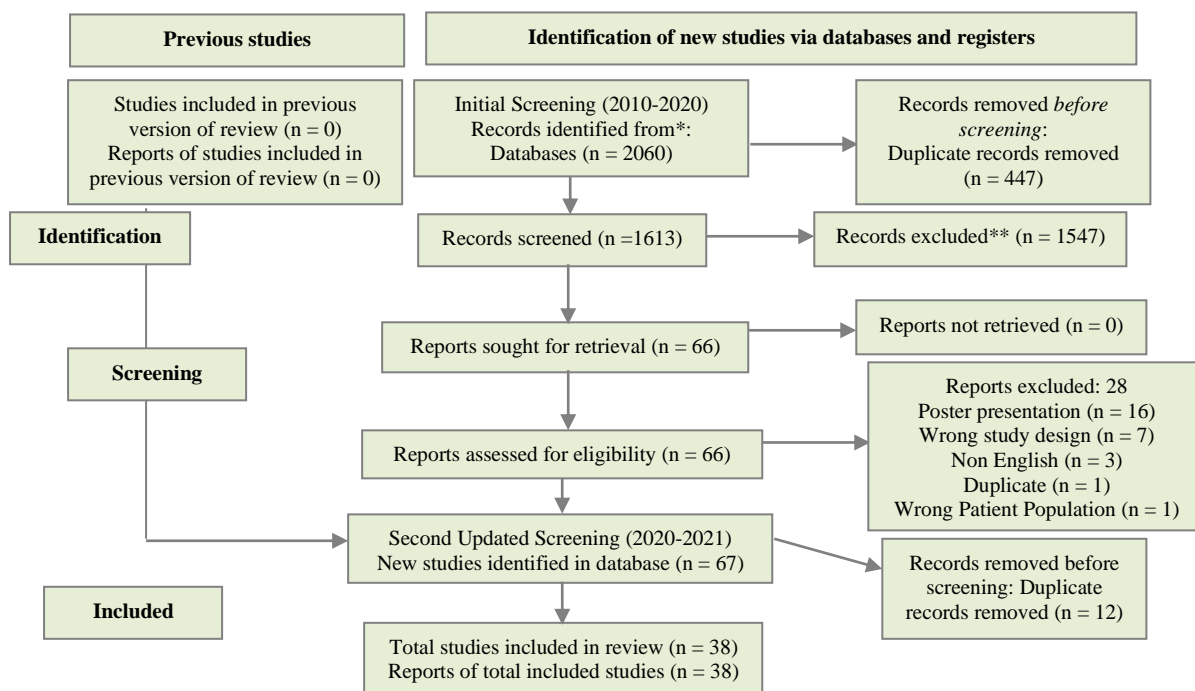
Previous studies

Identification of new studies via databases and registers

Studies included in previous version of review (n = 0)
Reports of studies included in previous version of review (n = 0)

Initial Screening (2010-2020)
Records identified from*:
Databases (n = 2060)

Records removed *before screening*:
Duplicate records removed (n = 447)

Identification

Records screened (n =1613)

Records excluded** (n = 1547)

Reports sought for retrieval (n = 66)

Reports not retrieved (n = 0)

Screening

Reports excluded: 28
Poster presentation (n = 16)
Wrong study design (n = 7)
Non English (n = 3)
Duplicate (n = 1)
Wrong Patient Population (n = 1)

Reports assessed for eligibility (n = 66)

Second Updated Screening (2020-2021)
New studies identified in database (n = 67)

Records removed before screening: Duplicate records removed (n = 12)

Included

Total studies included in review (n = 38)
Reports of total included studies (n = 38)